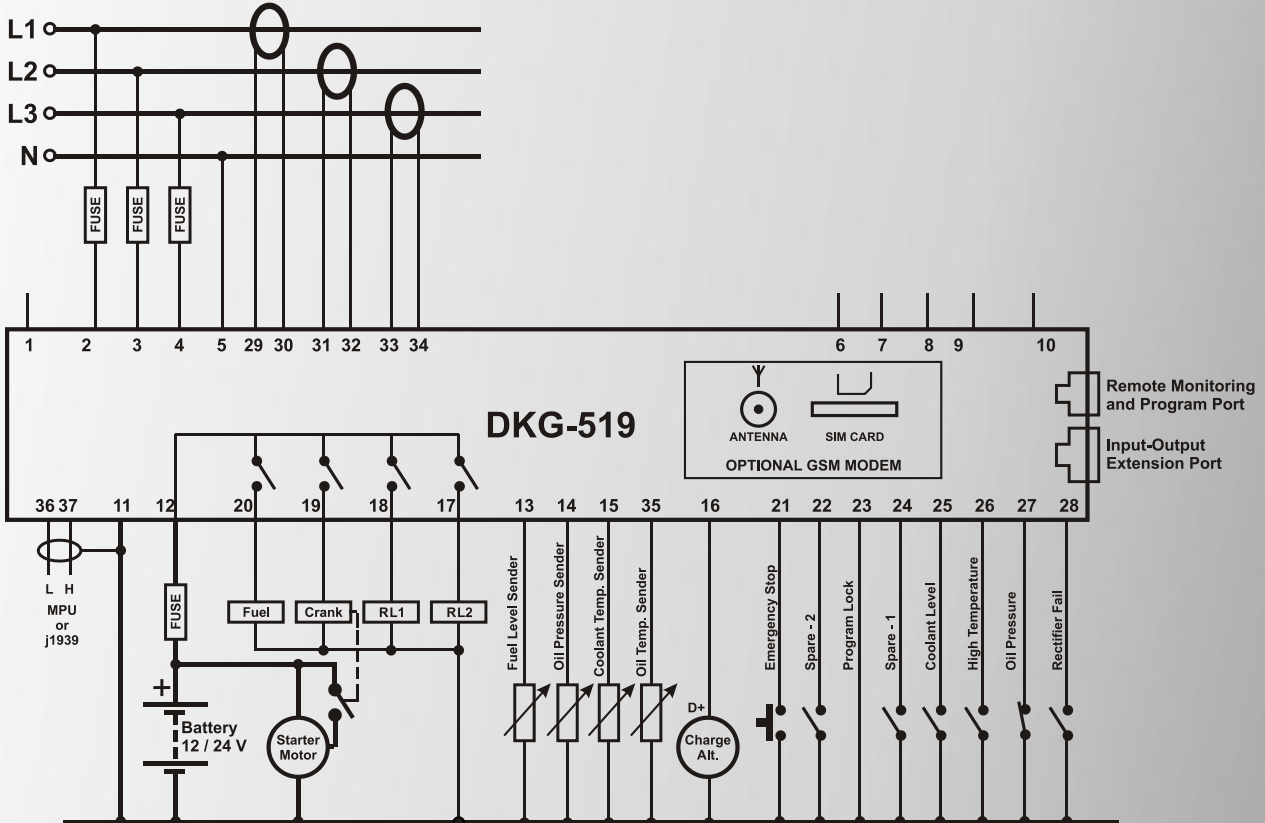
L1
L2
L3
N

FUSE
FUSE
FUSE

1 2 3 4 5 29 30 31 32 33 34

6 7 8 9 10

DKG-519

ANTENNA
SIM CARD
OPTIONAL GSM MODEM

Remote Monitoring and Program Port
Input-Output Extension Port

36 37 11 12 20 19 18 17 13 14 15 35 16 21 22 23 24 25 26 27 28

L H
MPU or j1939

FUSE

Fuel
Crank
RL1
RL2

+
Battery 12 / 24 V

Starter Motor

Fuel Level Sender
Oil Pressure Sender
Coolant Temp. Sender
Oil Temp. Sender

D+
Charge Alt.

Emergency Stop
Spare - 2
Program Lock
Spare - 1
Coolant Level
High Temperature
Oil Pressure
Rectifier Fail